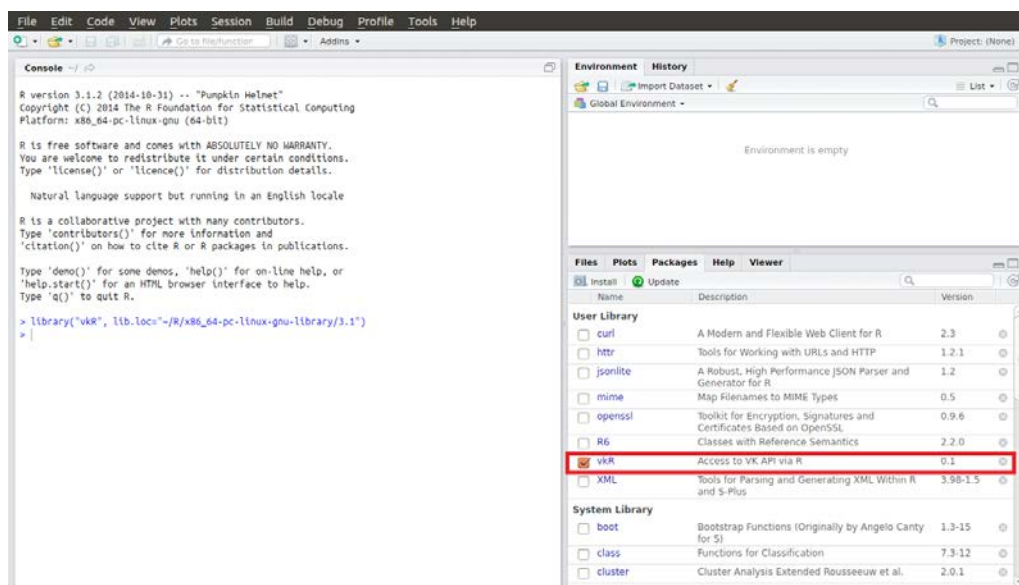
File Edit Code View Plots Session Build Debug Profile Tools Help

Go to file/function Addins

Project: (None)

Console ~/

R version 3.1.2 (2014-10-31) -- "Pumpkin Helmet"
Copyright (C) 2014 The R Foundation for Statistical Computing
Platform: x86_64-pc-linux-gnu (64-bit)

R is free software and comes with ABSOLUTELY NO WARRANTY.
You are welcome to redistribute it under certain conditions.
Type 'license()' or 'licence()' for distribution details.

Natural language support but running in an English locale

R is a collaborative project with many contributors.
Type 'contributors()' for more information and
'citation()' on how to cite R or R packages in publications.

Type 'demo()' for some demos, 'help()' for on-line help, or
'help.start()' for an HTML browser interface to help.
Type 'q()' to quit R.

> library("vkR", lib.loc="~/R/x86_64-pc-linux-gnu-library/3.1")
>

Environment History

Import Dataset

List

Global Environment

Environment is empty

Files Plots Packages Help Viewer

Install Update

| | Name | Description | Version |
|---|---|---|---|
| | **User Library** | | |
| | curl | A Modern and Flexible Web Client for R | 2.3 |
| | httr | Tools for Working with URLs and HTTP | 1.2.1 |
| | jsonlite | A Robust, High Performance JSON Parser and Generator for R | 1.2 |
| | mime | Map Filenames to MIME Types | 0.5 |
| | openssl | Toolkit for Encryption, Signatures and Certificates Based on OpenSSL | 0.9.6 |
| | R6 | Classes with Reference Semantics | 2.2.0 |
| ✓ | vkR | Access to VK API via R | 0.1 |
| | XML | Tools for Parsing and Generating XML Within R and S-Plus | 3.98-1.5 |
| | **System Library** | | |
| | boot | Bootstrap Functions (Originally by Angelo Canty for S) | 1.3-15 |
| | class | Functions for Classification | 7.3-12 |
| | cluster | Cluster Analysis Extended Rousseeuw et al. | 2.0.1 |